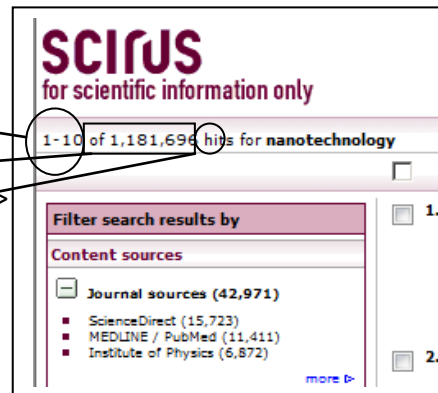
SCIRUS
for scientific information only

1-10 of 1,181,696 hits for **nanotechnology**

Filter search results by

Content sources

Journal sources (42,971)

ScienceDirect (15,723)
MEDLINE / PubMed (11,411)
Institute of Physics (6,872)

more ▷

1.

2.